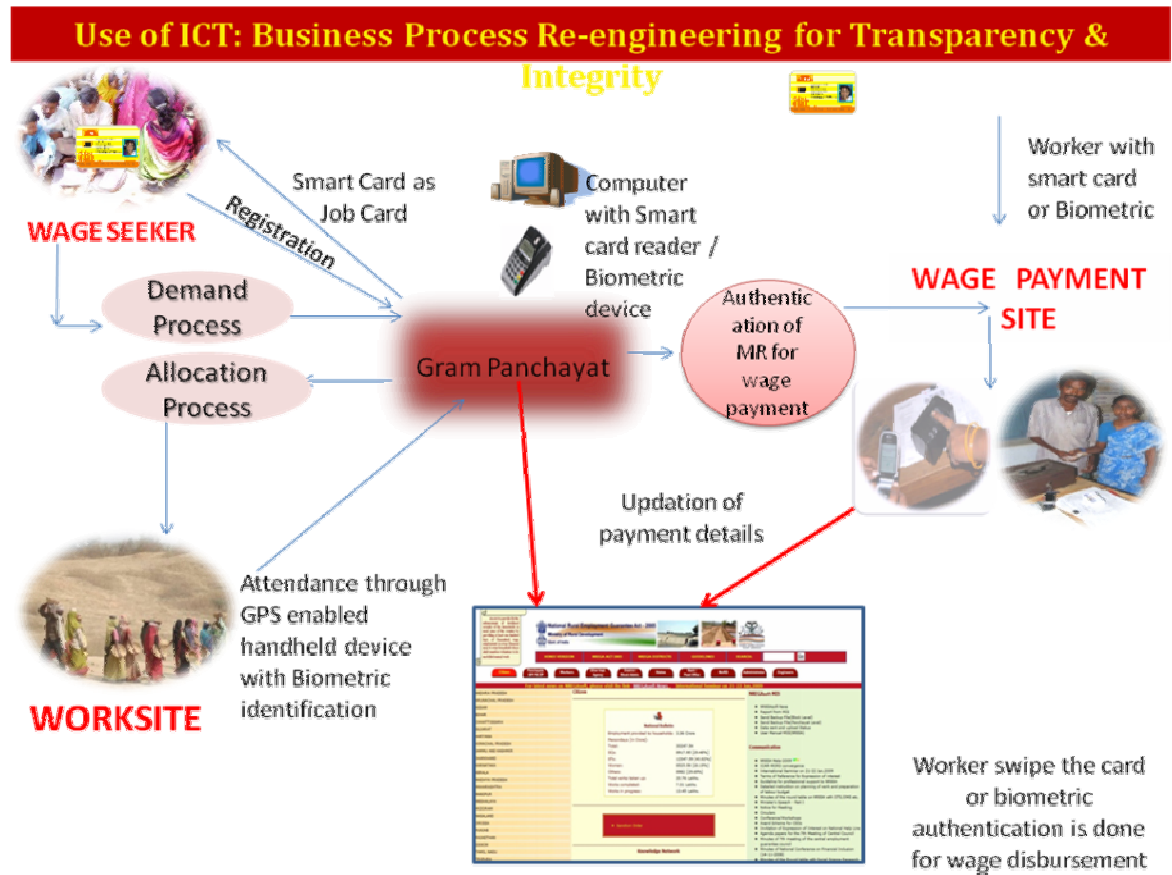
Use of ICT: Business Process Re-engineering for Transparency & Integrity

WAGE SEEKER

Registration

Smart Card as Job Card

Computer with Smart card reader / Biometric device

Worker with smart card or Biometric

WAGE PAYMENT SITE

Demand Process

Allocation Process

Gram Panchayat

Authentication of MR for wage payment

Updation of payment details

WORKSITE

Attendance through GPS enabled handheld device with Biometric identification

Worker swipe the card or biometric authentication is done for wage disbursement